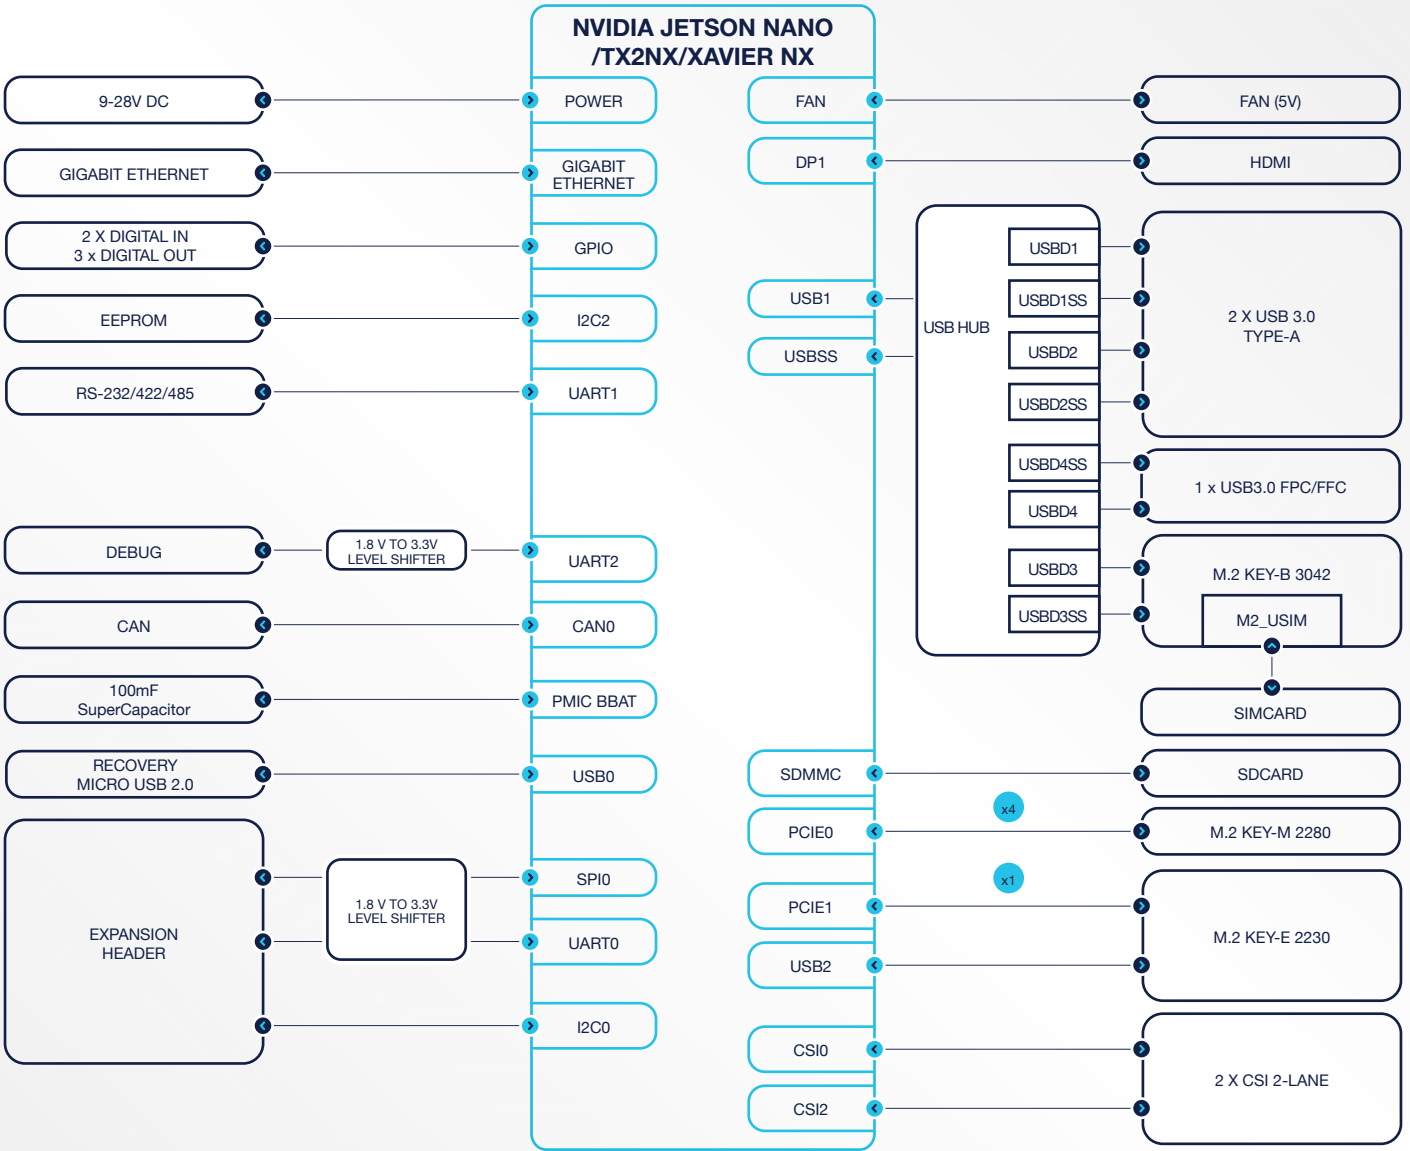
NVIDIA JETSON NANO /TX2NX/XAVIER NX

9-28V DC
POWER
FAN
FAN (5V)

GIGABIT ETHERNET
GIGABIT ETHERNET
DP1
HDMI

2 X DIGITAL IN 3 x DIGITAL OUT
GPIO

EEPROM
I2C2

RS-232/422/485
UART1

USB1
USBSS
USB HUB
USBD1
USBD1SS
USBD2
USBD2SS
2 X USB 3.0 TYPE-A
USBD4SS
USBD4
1 x USB3.0 FPC/FFC
USBD3
USBD3SS
M.2 KEY-B 3042
M2_USIM
SIMCARD

DEBUG
1.8 V TO 3.3V LEVEL SHIFTER
UART2

CAN
CAN0

100mF SuperCapacitor
PMIC BBAT

RECOVERY MICRO USB 2.0
USB0
SDMMC
SDCARD

x4
PCIE0
M.2 KEY-M 2280

x1
EXPANSION HEADER
1.8 V TO 3.3V LEVEL SHIFTER
SPI0
UART0
PCIE1
USB2
M.2 KEY-E 2230

I2C0
CSI0
CSI2
2 X CSI 2-LANE